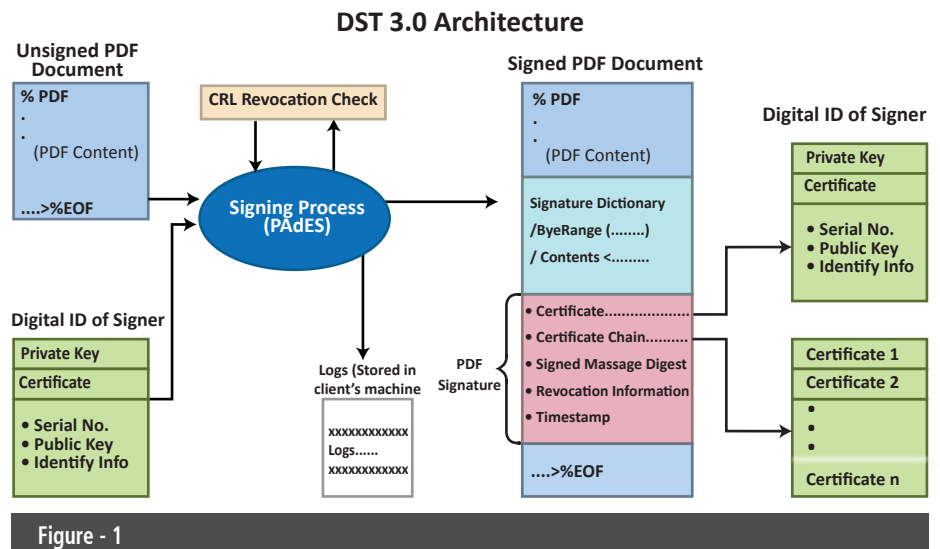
DST 3.0 Architecture

Unsigned PDF Document

% PDF
.
.
(PDF Content)

....>%EOF

CRL Revocation Check

Signing Process (PAdES)

Digital ID of Signer

Private Key
Certificate
• Serial No.
• Public Key
• Identify Info

Logs (Stored in client's machine

xxxxxxxxxxxx
Logs......
xxxxxxxxxxxx

Signed PDF Document

% PDF
.
.
(PDF Content)

Signature Dictionary
/ByeRange (........)
/ Contents <.........

PDF Signature

• Certificate...................
• Certificate Chain..........
• Signed Massage Digest
• Revocation Information
• Timestamp

....>%EOF

Digital ID of Signer

Private Key
Certificate
• Serial No.
• Public Key
• Identify Info

Certificate 1
Certificate 2
•
•
•
Certificate n

Figure - 1